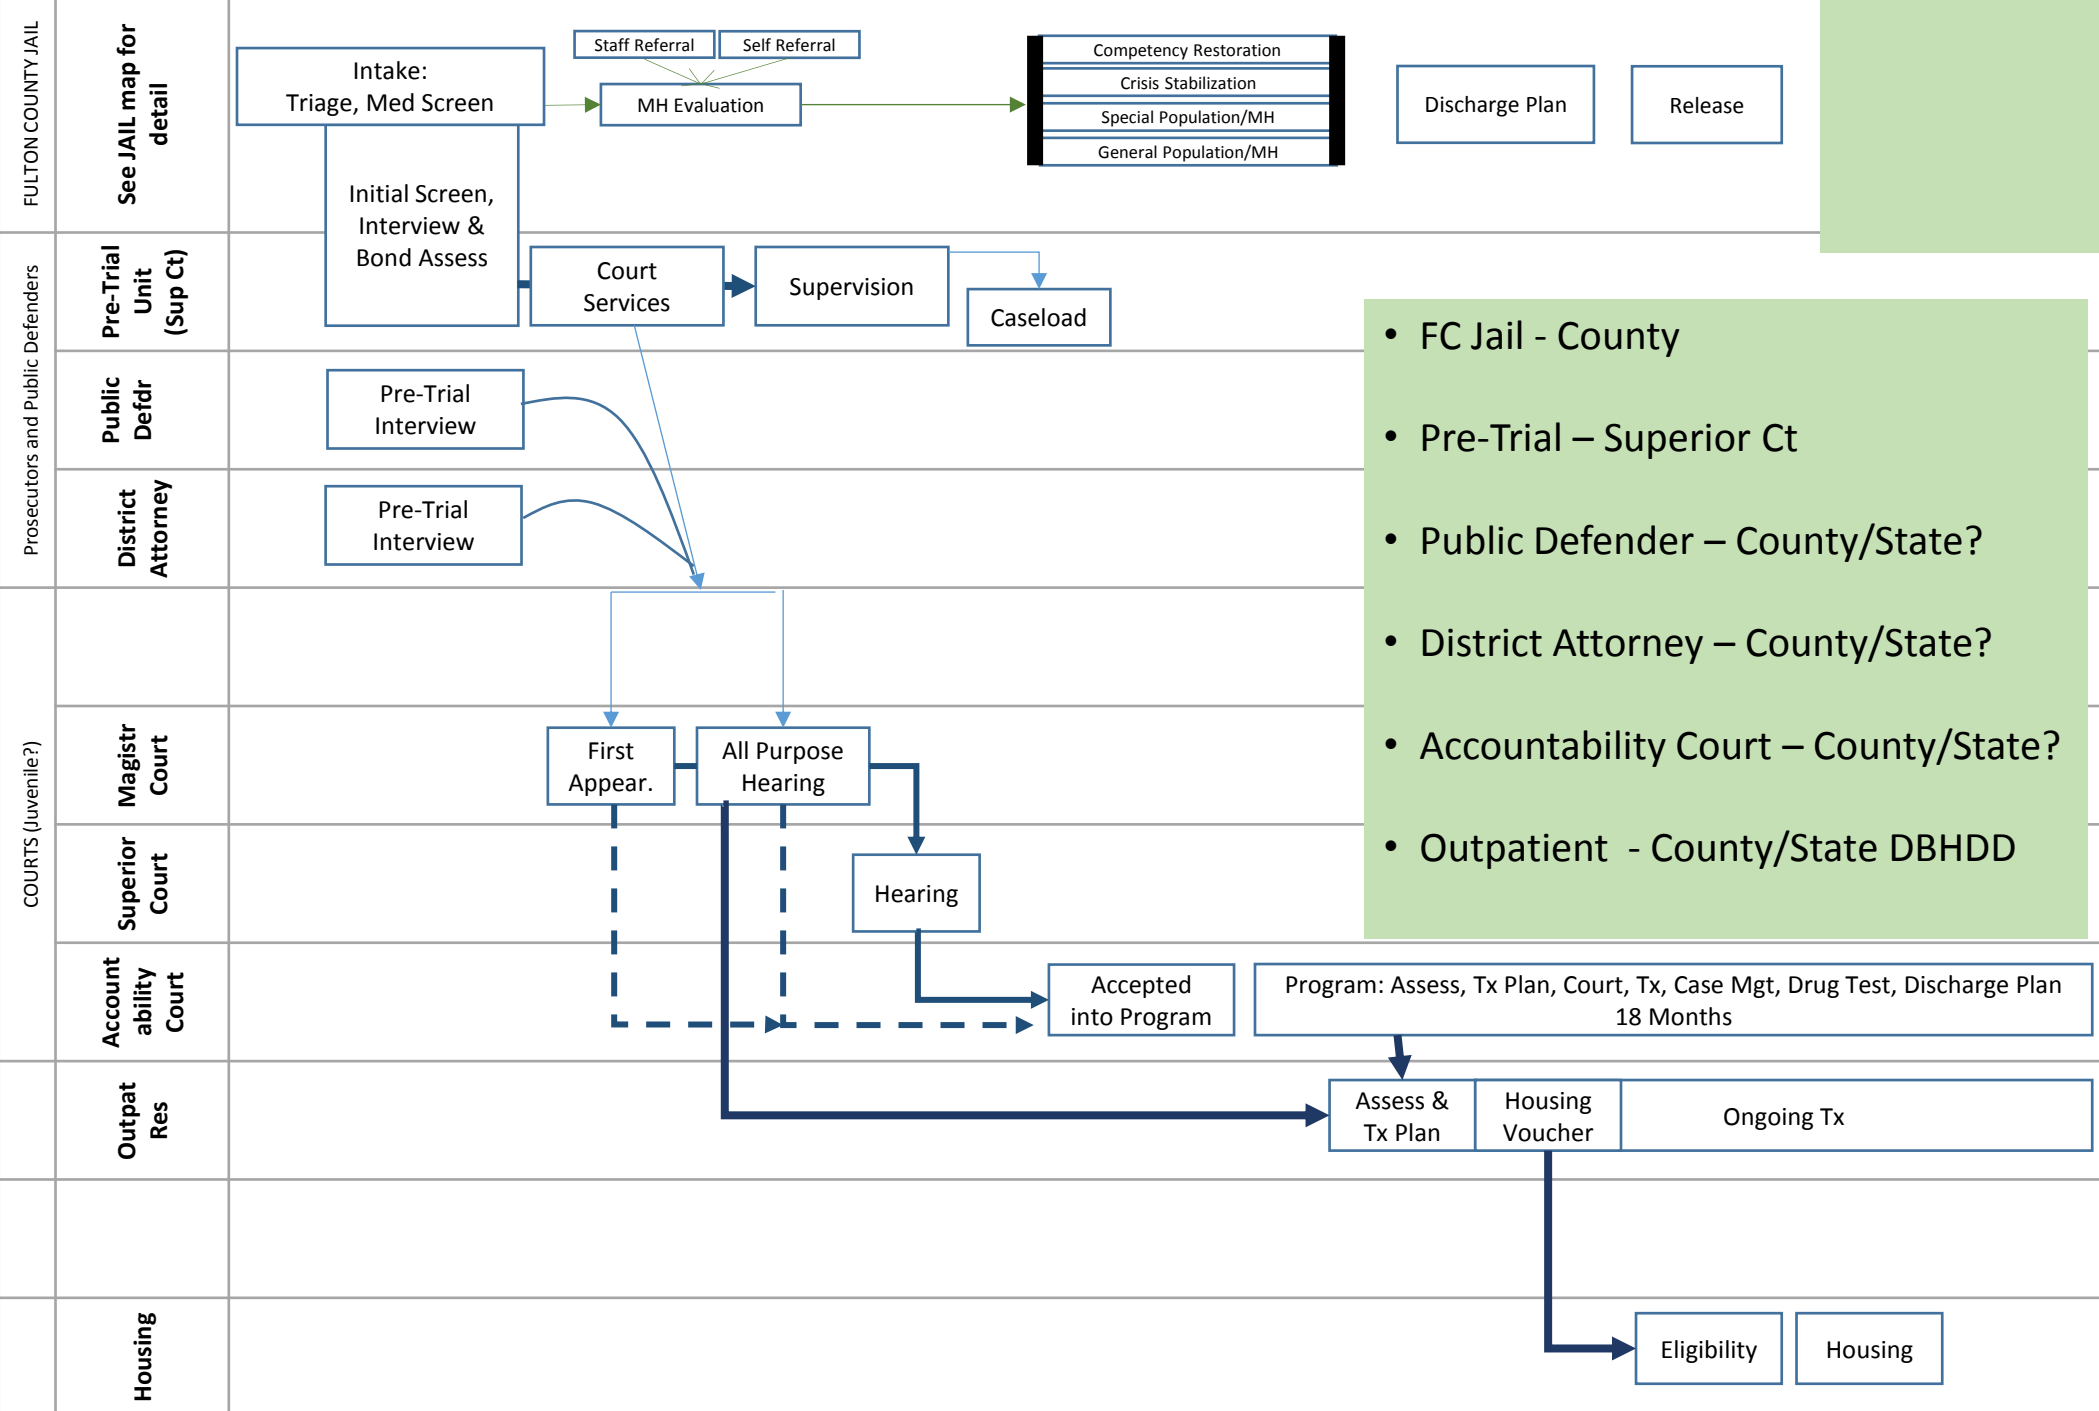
FULTON COUNTY JAIL

See JAIL map for detail

Intake: Triage, Med Screen

Staff Referral

Self Referral

MH Evaluation

Competency Restoration

Crisis Stabilization

Special Population/MH

General Population/MH

Discharge Plan

Release

Prosecutors and Public Defenders

Pre-Trial Unit (Sup Ct)

Initial Screen, Interview & Bond Assess

Court Services

Supervision

Caseload

Public Defdr

Pre-Trial Interview

District Attorney

Pre-Trial Interview

• FC Jail - County

• Pre-Trial – Superior Ct

• Public Defender – County/State?

• District Attorney – County/State?

• Accountability Court – County/State?

• Outpatient - County/State DBHDD

COURTS (Juvenile?)

Magistr Court

First Appear.

All Purpose Hearing

Superior Court

Hearing

Account ability Court

Accepted into Program

Program: Assess, Tx Plan, Court, Tx, Case Mgt, Drug Test, Discharge Plan 18 Months

Outpat Res

Assess & Tx Plan

Housing Voucher

Ongoing Tx

Housing

Eligibility

Housing